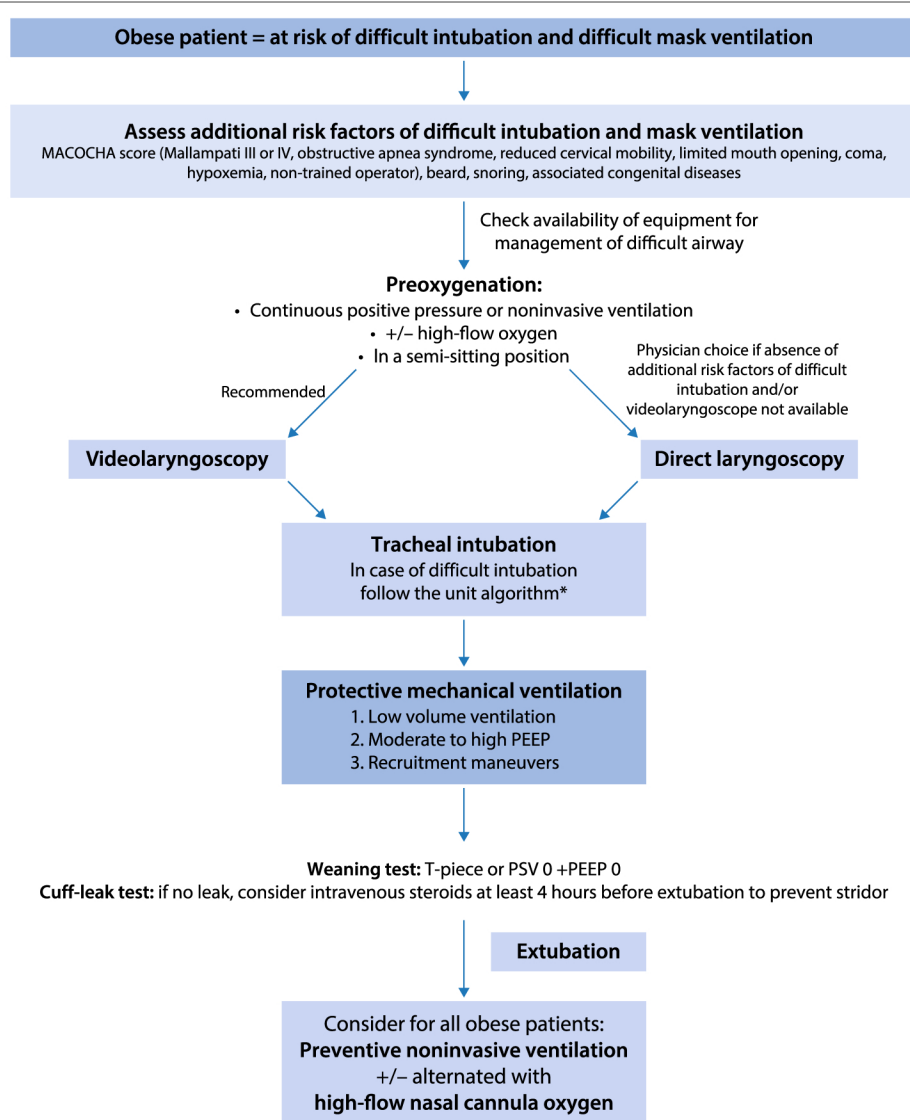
Obese patient = at risk of difficult intubation and difficult mask ventilation

Assess additional risk factors of difficult intubation and mask ventilation
MACOCHA score (Mallampati III or IV, obstructive apnea syndrome, reduced cervical mobility, limited mouth opening, coma, hypoxemia, non-trained operator), beard, snoring, associated congenital diseases

Check availability of equipment for management of difficult airway

Preoxygenation:
• Continuous positive pressure or noninvasive ventilation
• +/– high-flow oxygen
• In a semi-sitting position

Recommended

Physician choice if absence of additional risk factors of difficult intubation and/or videolaryngoscope not available

Videolaryngoscopy

Direct laryngoscopy

Tracheal intubation
In case of difficult intubation follow the unit algorithm*

Protective mechanical ventilation
1. Low volume ventilation
2. Moderate to high PEEP
3. Recruitment maneuvers

Weaning test: T-piece or PSV 0 +PEEP 0
Cuff-leak test: if no leak, consider intravenous steroids at least 4 hours before extubation to prevent stridor

Extubation

Consider for all obese patients:
Preventive noninvasive ventilation
+/– alternated with
high-flow nasal cannula oxygen